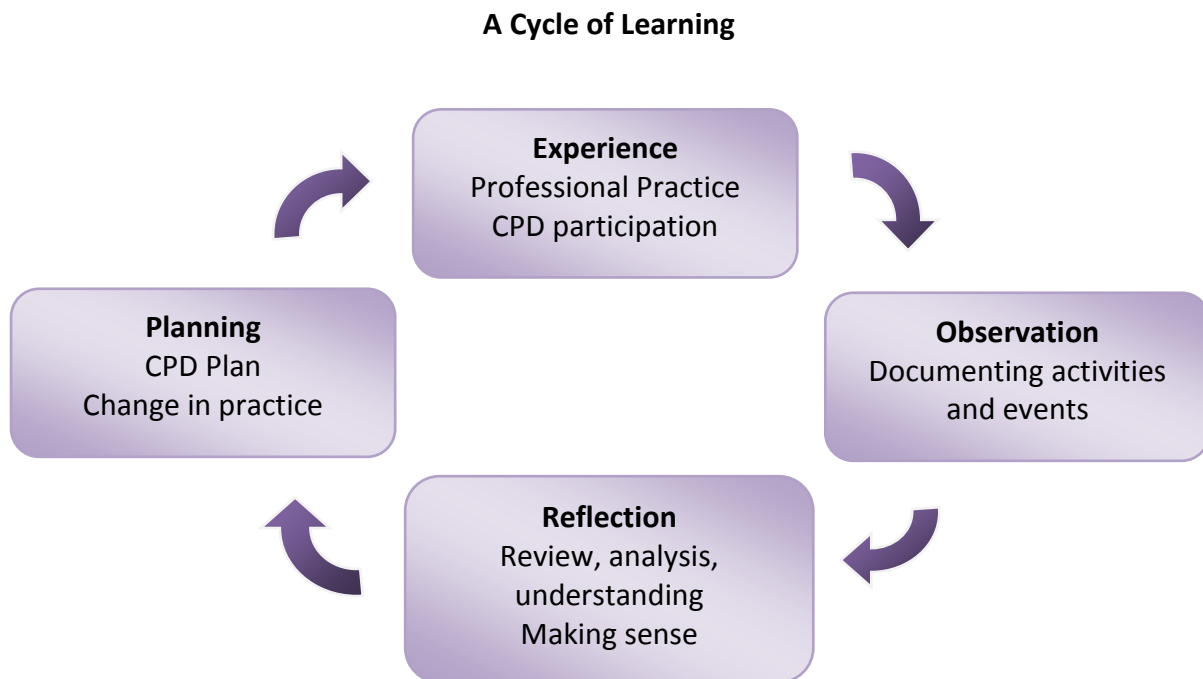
A Cycle of Learning

Experience
Professional Practice
CPD participation

Observation
Documenting activities and events

Reflection
Review, analysis, understanding
Making sense

Planning
CPD Plan
Change in practice